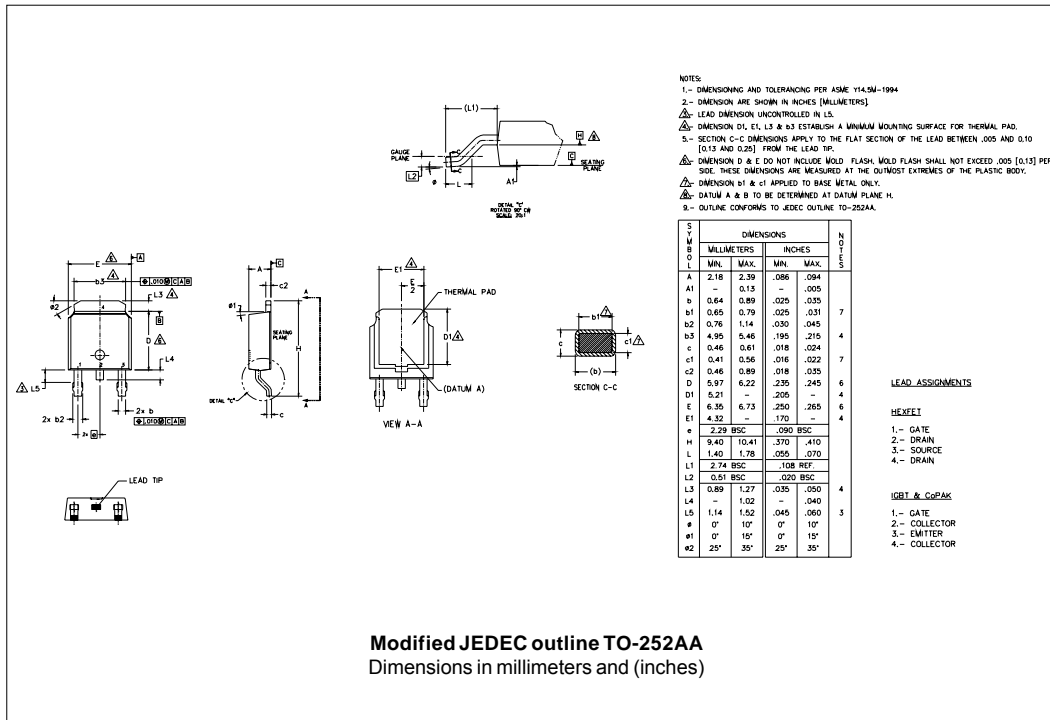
NOTES:
1.- DIMENSIONING AND TOLERANCING PER ASME Y14.5M-1994
2.- DIMENSION ARE SHOWN IN INCHES [MILLIMETERS].
3.- LEAD DIMENSION UNCONTROLLED IN L5.
4.- DIMENSION D1, E1, L3 & b3 ESTABLISH A MINIMUM MOUNTING SURFACE FOR THERMAL PAD.
5.- SECTION C-C DIMENSIONS APPLY TO THE FLAT SECTION OF THE LEAD BETWEEN .005 AND 0.10 [0.13 AND 0.25] FROM THE LEAD TIP.
6.- DIMENSION D & E DO NOT INCLUDE MOLD FLASH. MOLD FLASH SHALL NOT EXCEED .005 [0.13] PER SIDE. THESE DIMENSIONS ARE MEASURED AT THE OUTMOST EXTREMES OF THE PLASTIC BODY.
7.- DIMENSION b1 & c1 APPLIED TO BASE METAL ONLY.
8.- DATUM A & B TO BE DETERMINED AT DATUM PLANE H.
9.- OUTLINE CONFORMS TO JEDEC OUTLINE TO-252AA.

(L1)
GAUGE PLANE
L2
θ
L
A1
H 8
C
SEATING PLANE
DETAIL "C" ROTATED 90° CW SCALE: 20:1

E 6
b3 4
A
.010 C A B
θ2
L3 4
B
D 6
L4
3 L5
2x b2
2x e
2x b
.010 C A B
1 2 3
4

A
E
c2
θ1
SEATING PLANE
H
DETAIL "C"
c
A

E1 4
E/2
THERMAL PAD
D1 4
(DATUM A)
VIEW A-A

b1 7
c
c1 7
(b)
SECTION C-C

LEAD TIP

| SYMBOL | MILLIMETERS MIN. | MILLIMETERS MAX. | INCHES MIN. | INCHES MAX. | NOTES |
|---|---|---|---|---|---|
| A | 2.18 | 2.39 | .086 | .094 | |
| A1 | - | 0.13 | - | .005 | |
| b | 0.64 | 0.89 | .025 | .035 | |
| b1 | 0.65 | 0.79 | .025 | .031 | 7 |
| b2 | 0.76 | 1.14 | .030 | .045 | |
| b3 | 4.95 | 5.46 | .195 | .215 | 4 |
| c | 0.46 | 0.61 | .018 | .024 | |
| c1 | 0.41 | 0.56 | .016 | .022 | 7 |
| c2 | 0.46 | 0.89 | .018 | .035 | |
| D | 5.97 | 6.22 | .235 | .245 | 6 |
| D1 | 5.21 | - | .205 | - | 4 |
| E | 6.35 | 6.73 | .250 | .265 | 6 |
| E1 | 4.32 | - | .170 | - | 4 |
| e | 2.29 BSC | | .090 BSC | | |
| H | 9.40 | 10.41 | .370 | .410 | |
| L | 1.40 | 1.78 | .055 | .070 | |
| L1 | 2.74 BSC | | .108 REF. | | |
| L2 | 0.51 BSC | | .020 BSC | | |
| L3 | 0.89 | 1.27 | .035 | .050 | 4 |
| L4 | - | 1.02 | - | .040 | |
| L5 | 1.14 | 1.52 | .045 | .060 | 3 |
| θ | 0° | 10° | 0° | 10° | |
| θ1 | 0° | 15° | 0° | 15° | |
| θ2 | 25° | 35° | 25° | 35° | |

LEAD ASSIGNMENTS

HEXFET
1.- GATE
2.- DRAIN
3.- SOURCE
4.- DRAIN

IGBT & CoPAK
1.- GATE
2.- COLLECTOR
3.- EMITTER
4.- COLLECTOR

Modified JEDEC outline TO-252AA
Dimensions in millimeters and (inches)